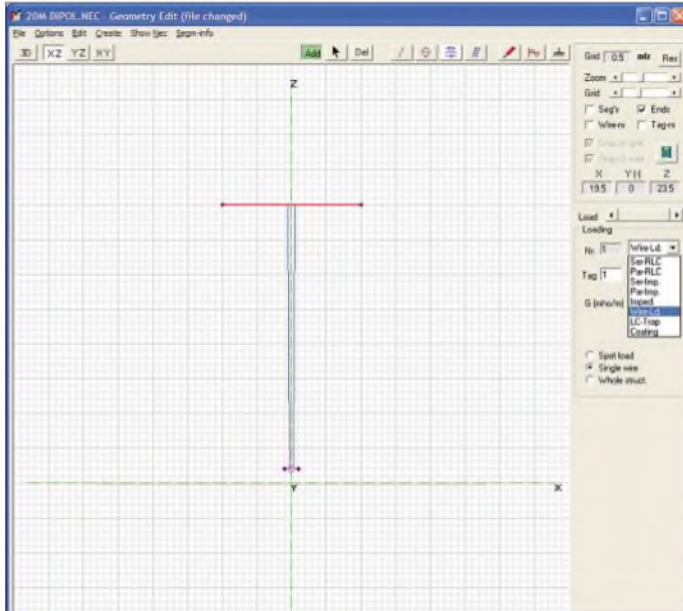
20M-DIPOL.NEC - Geometry Edit (file changed)

File Options Edit Create Show Nec Segm-info

3D XZ YZ XY

Add Del

Z

Y

X

Grid 0.5 mtr Res

Zoom

Grid

Seg's Ends

Wire-nr Tag-nr

Snap to grid

Snap 3 wire

X Y(-) Z

19.5 0 23.5

Load

Loading

Nr. 1 Wire-Ld.

Tag 1

G (mho/m)

Ser-RLC
Par-RLC
Ser-Imp.
Par-Imp.
Imped.
Wire-Ld.
LC-Trap
Coating

Spot load
Single wire
Whole struct.